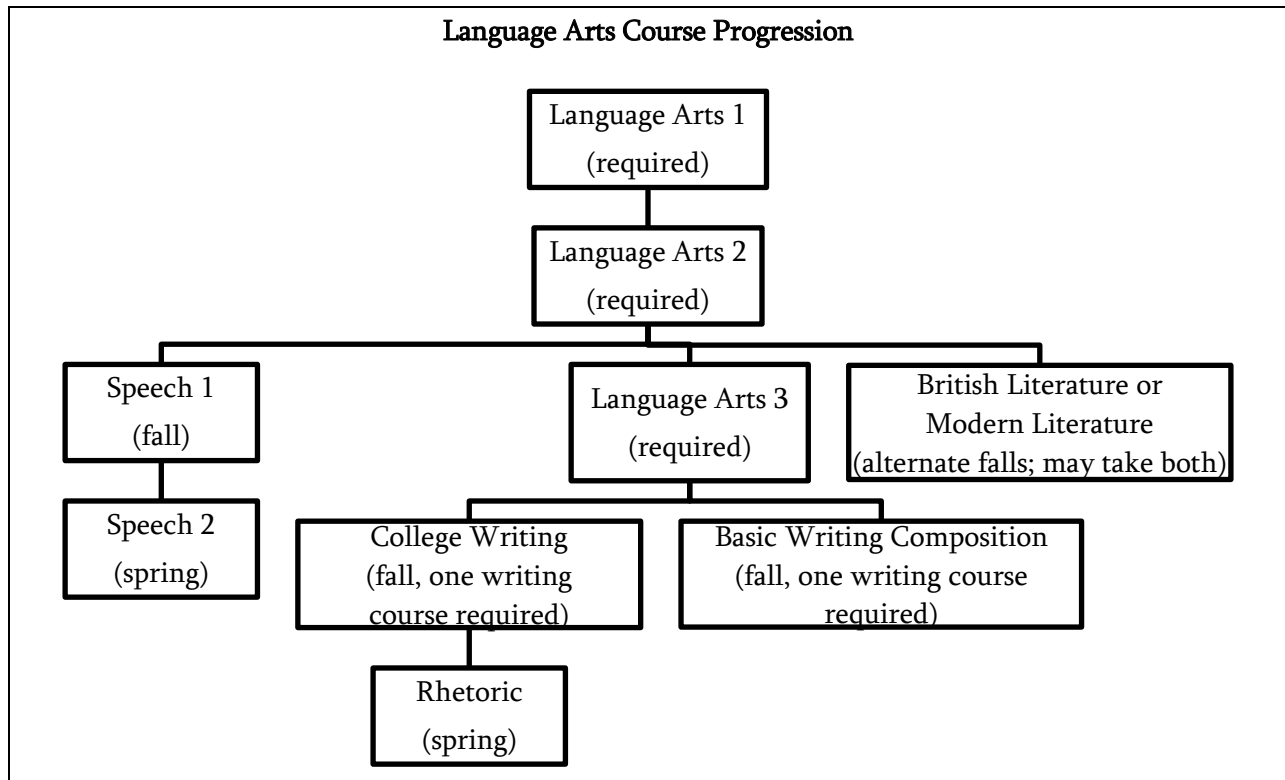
Language Arts Course Progression

Language Arts 1
(required)

Language Arts 2
(required)

Speech 1
(fall)

Language Arts 3
(required)

British Literature or Modern Literature
(alternate falls; may take both)

Speech 2
(spring)

College Writing
(fall, one writing course required)

Basic Writing Composition
(fall, one writing course required)

Rhetoric
(spring)